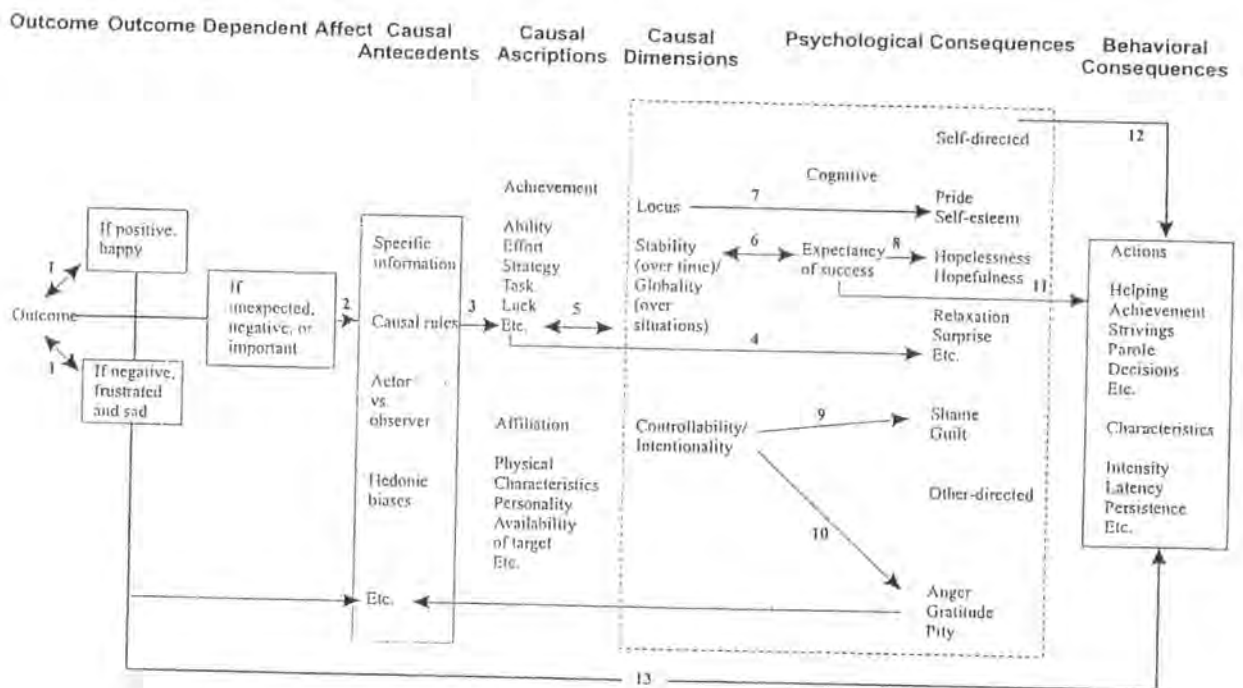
Outcome Outcome Dependent Affect Causal Antecedents Causal Ascriptions Causal Dimensions Psychological Consequences Behavioral Consequences

Self-directed

12

Cognitive

Achievement

Locus

7

Pride
Self-esteem

If positive, happy

1

Specific information

Ability
Effort
Strategy
Task
Luck
Etc.

Stability (over time)/ Globality (over situations)

6

Expectancy of success

8

Hopelessness
Hopefulness

11

Actions

Helping
Achievement
Strivings
Parole
Decisions
Etc.

Outcome

If unexpected, negative, or important

2

Causal rules

3

5

Relaxation
Surprise
Etc.

4

1

If negative, frustrated and sad

Actor vs. observer

Affiliation

Controllability/ Intentionality

9

Shame
Guilt

Characteristics

Hedonic biases

Physical Characteristics
Personality
Availability of target
Etc.

Other-directed

Intensity
Latency
Persistence
Etc.

10

Etc.

Anger
Gratitude
Pity

13